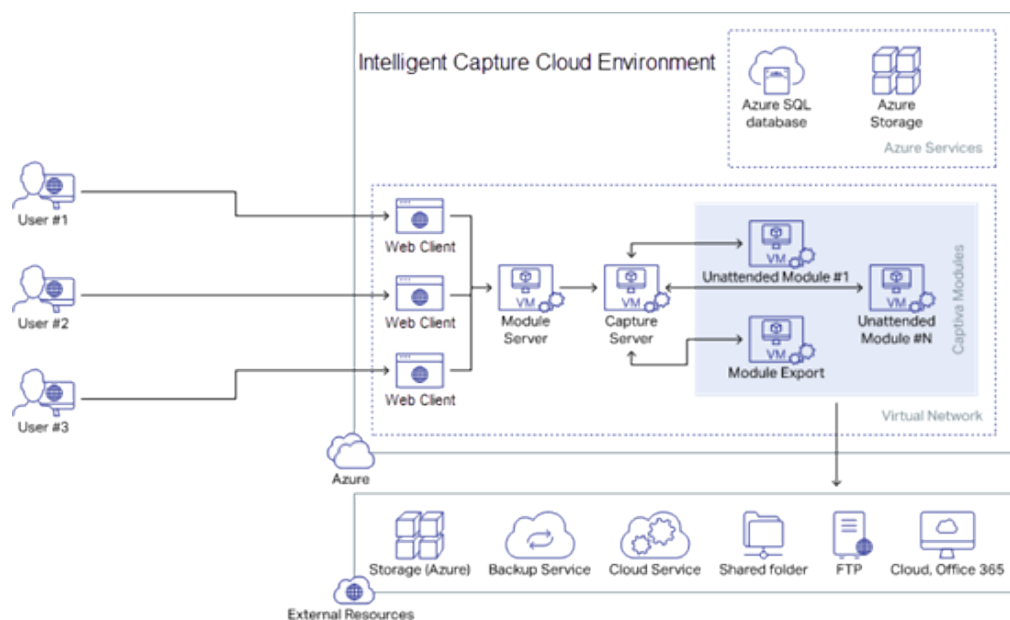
Intelligent Capture Cloud Environment

Azure SQL database

Azure Storage

Azure Services

User #1

User #2

User #3

Web Client

Web Client

Web Client

VM
Module Server

VM
Capture Server

VM
Unattended Module #1

VM
Unattended Module #N

VM
Module Export

Captiva Modules

Virtual Network

Azure

Storage (Azure)

Backup Service

Cloud Service

Shared folder

FTP

Cloud, Office 365

External Resources